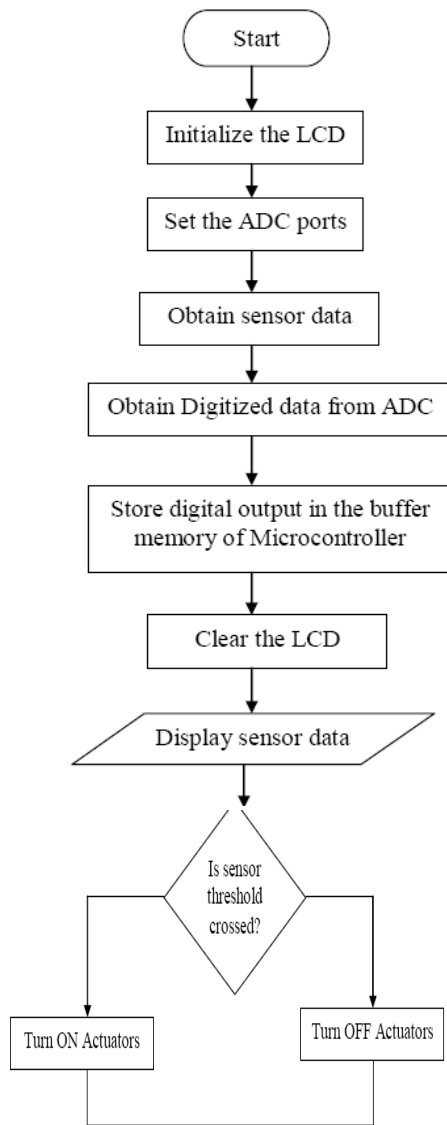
Start

Initialize the LCD

Set the ADC ports

Obtain sensor data

Obtain Digitized data from ADC

Store digital output in the buffer memory of Microcontroller

Clear the LCD

Display sensor data

Is sensor threshold crossed?

Turn ON Actuators

Turn OFF Actuators